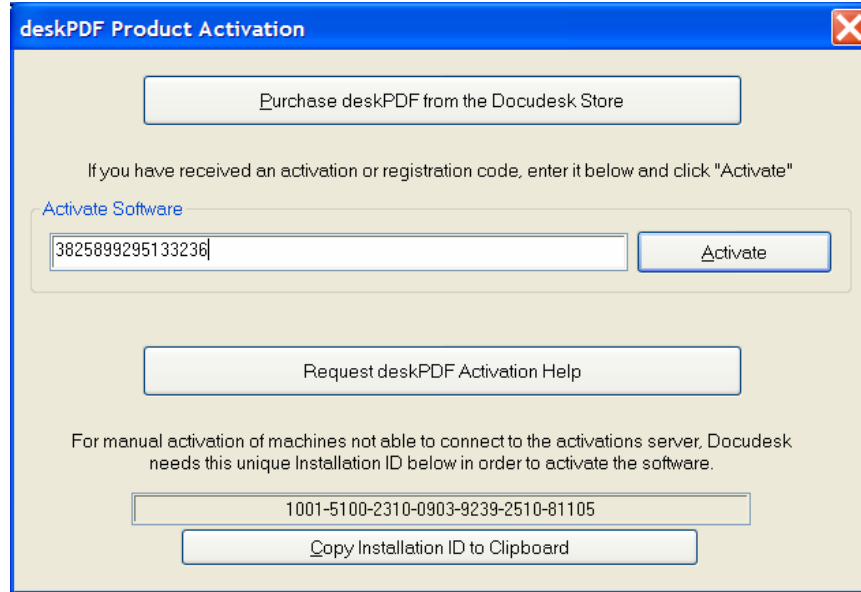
deskPDF Product Activation

Purchase deskPDF from the Docudesk Store

If you have received an activation or registration code, enter it below and click "Activate"

Activate Software

3825899295133236

Activate

Request deskPDF Activation Help

For manual activation of machines not able to connect to the activations server, Docudesk needs this unique Installation ID below in order to activate the software.

1001-5100-2310-0903-9239-2510-81105

Copy Installation ID to Clipboard